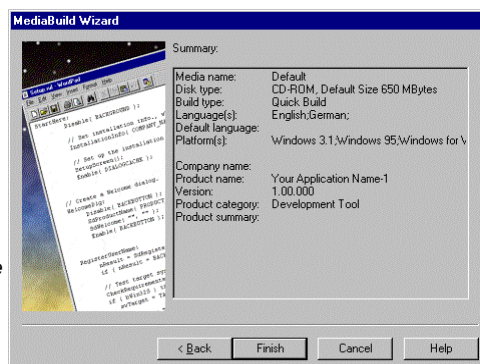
MediaBuild Wizard

Summary:

| | |
|---|---|
| Media name: | Default |
| Disk type: | CD-ROM, Default Size 650 MBytes |
| Build type: | Quick Build |
| Language(s): | English;German; |
| Default language: | |
| Platform(s): | Windows 3.1;Windows 95;Windows for V |
| Company name: | |
| Product name: | Your Application Name-1 |
| Version: | 1.00.000 |
| Product category: | Development Tool |
| Product summary: | |

< Back  Finish  Cancel  Help